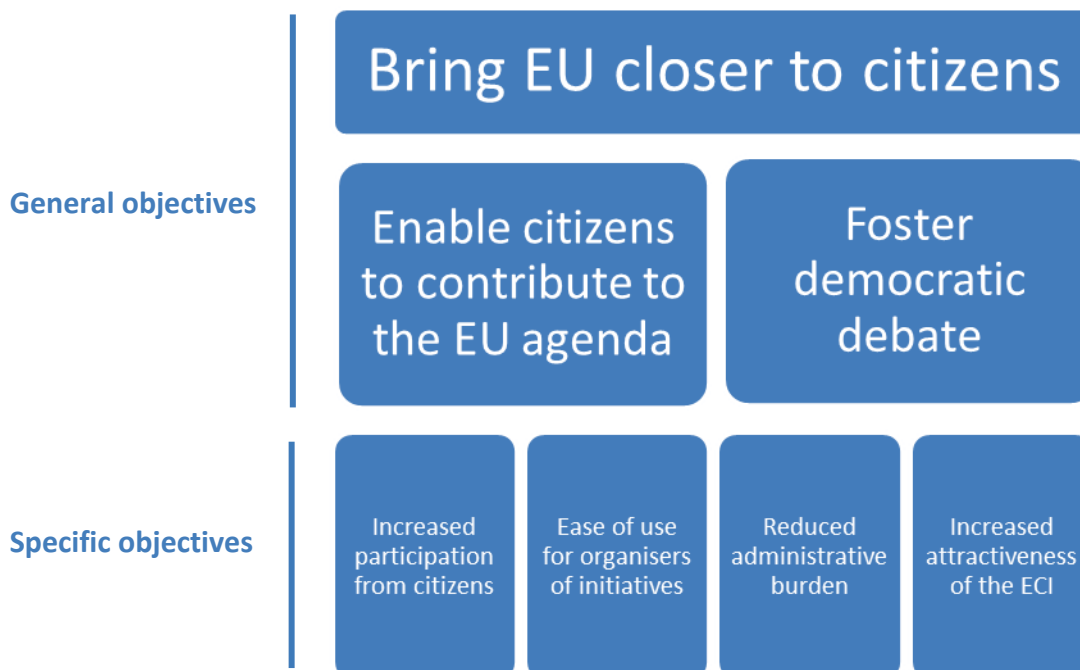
General objectives

Bring EU closer to citizens

Enable citizens to contribute to the EU agenda

Foster democratic debate

Specific objectives

Increased participation from citizens

Ease of use for organisers of initiatives

Reduced administrative burden

Increased attractiveness of the ECI